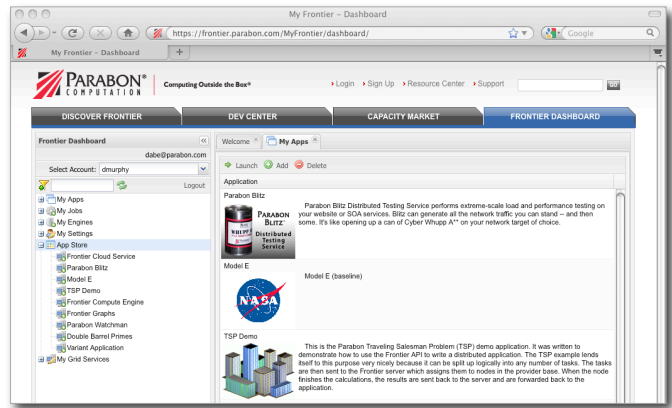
My Frontier – Dashboard

https://frontier.parabon.com/MyFrontier/dashboard/

Google

My Frontier – Dashboard

PARABON® COMPUTATION

Computing Outside the Box®

Login Sign Up Resource Center Support

GO

DISCOVER FRONTIER

DEV CENTER

CAPACITY MARKET

FRONTIER DASHBOARD

Frontier Dashboard

dabe@parabon.com

Select Account: dmurphy

Logout

My Apps
My Jobs
My Engines
My Settings
App Store
Frontier Cloud Service
Parabon Blitz
Model E
TSP Demo
Frontier Compute Engine
Frontier Graphs
Parabon Watchman
Double Barrel Primes
Variant Application
My Grid Services

Welcome

My Apps

Launch Add Delete

Application

Parabon Blitz

PARABON BLITZ Distributed Testing Service

Parabon Blitz Distributed Testing Service performs extreme-scale load and performance testing on your website or SOA services. Blitz can generate all the network traffic you can stand -- and then some. It's like opening up a can of Cyber Whupp A** on your network target of choice.

Model E

NASA

Model E (baseline)

TSP Demo

This is the Parabon Traveling Salesman Problem (TSP) demo application. It was written to demonstrate how to use the Frontier API to write a distributed application. The TSP example lends itself to this purpose very nicely because it can be split up logically into any number of tasks. The tasks are then sent to the Frontier server which assigns them to nodes in the provider base. When the node finishes the calculations, the results are sent back to the server and are forwarded back to the application.